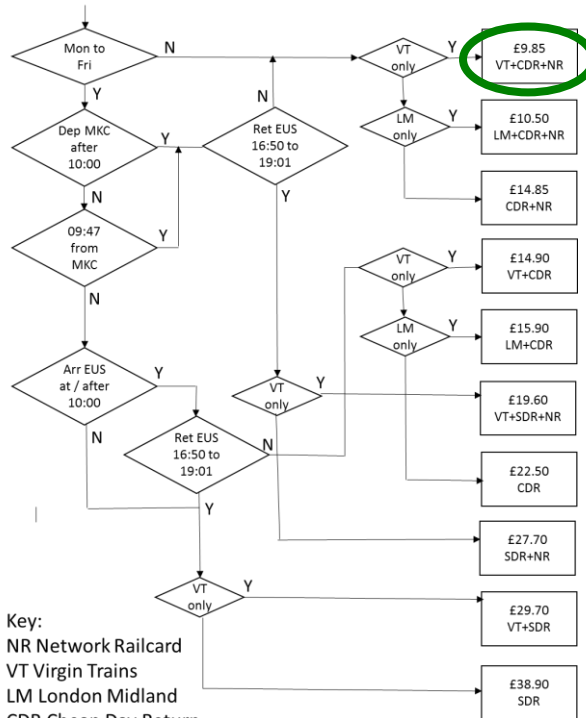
Mon to Fri

N

Y

Dep MKC after 10:00

Y

N

09:47 from MKC

Y

N

Arr EUS at / after 10:00

Y

N

Ret EUS 16:50 to 19:01

N

Y

Ret EUS 16:50 to 19:01

N

Y

VT only

Y

VT only

Y

LM only

Y

VT only

Y

LM only

Y

VT only

Y

£9.85
VT+CDR+NR

£10.50
LM+CDR+NR

£14.85
CDR+NR

£14.90
VT+CDR

£15.90
LM+CDR

£19.60
VT+SDR+NR

£22.50
CDR

£27.70
SDR+NR

£29.70
VT+SDR

£38.90
SDR

Key:
NR Network Railcard
VT Virgin Trains
LM London Midland
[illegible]